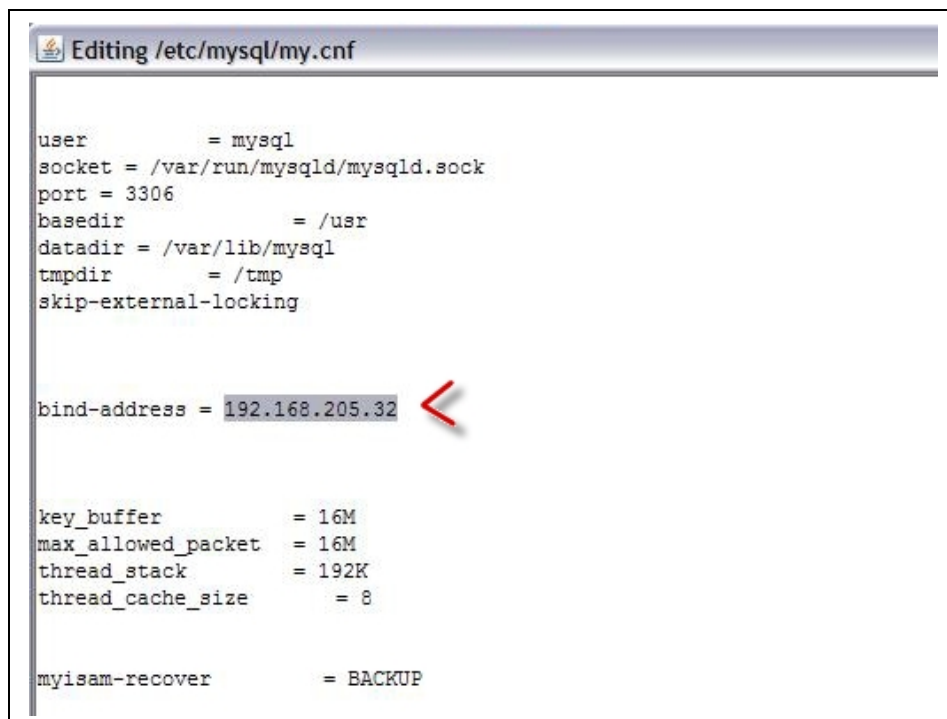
Editing /etc/mysql/my.cnf

user = mysql
socket = /var/run/mysqld/mysqld.sock
port = 3306
basedir = /usr
datadir = /var/lib/mysql
tmpdir = /tmp
skip-external-locking

bind-address = 192.168.205.32

key_buffer = 16M
max_allowed_packet = 16M
thread_stack = 192K
thread_cache_size = 8

myisam-recover = BACKUP